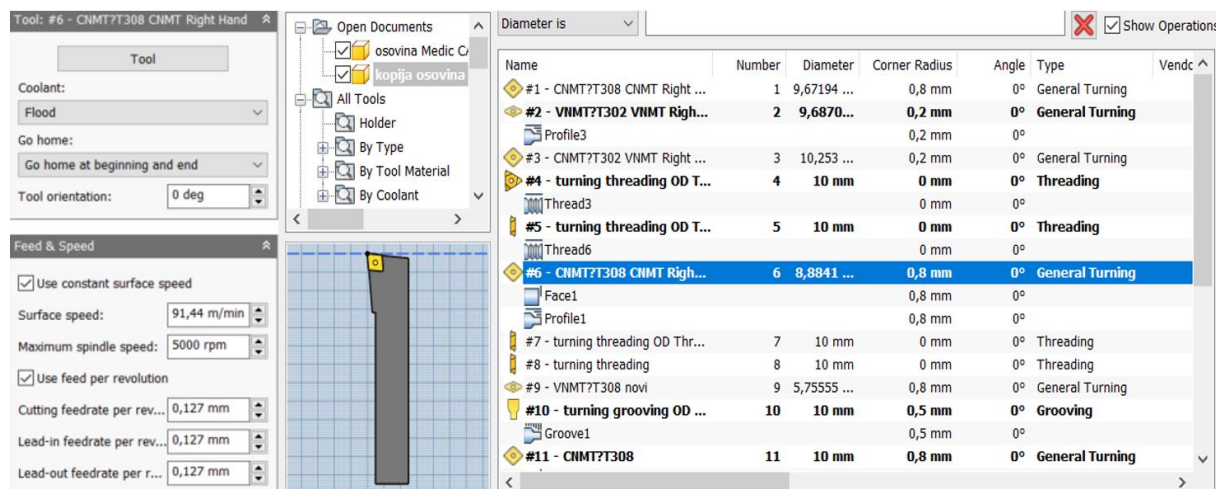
Tool: #6 - CNMT?T308 CNMT Right Hand

Tool

Coolant:

Flood

Go home:

Go home at beginning and end

Tool orientation: 0 deg

Feed & Speed

Use constant surface speed

Surface speed: 91,44 m/min

Maximum spindle speed: 5000 rpm

Use feed per revolution

Cutting feedrate per rev... 0,127 mm

Lead-in feedrate per rev... 0,127 mm

Lead-out feedrate per r... 0,127 mm

Open Documents
osovina Medic C/
kopija osovina
All Tools
Holder
By Type
By Tool Material
By Coolant

Diameter is

Show Operations

| Name | Number | Diameter | Corner Radius | Angle | Type | Vendo |
|---|---|---|---|---|---|---|
| #1 - CNMT?T308 CNMT Right ... | 1 | 9,67194 ... | 0,8 mm | 0° | General Turning | |
| #2 - VNMT?T302 VNMT Righ... | 2 | 9,6870... | 0,2 mm | 0° | General Turning | |
| Profile3 | | | 0,2 mm | 0° | | |
| #3 - CNMT?T302 VNMT Right ... | 3 | 10,253 ... | 0,2 mm | 0° | General Turning | |
| #4 - turning threading OD T... | 4 | 10 mm | 0 mm | 0° | Threading | |
| Thread3 | | | 0 mm | 0° | | |
| #5 - turning threading OD T... | 5 | 10 mm | 0 mm | 0° | Threading | |
| Thread6 | | | 0 mm | 0° | | |
| #6 - CNMT?T308 CNMT Righ... | 6 | 8,8841 ... | 0,8 mm | 0° | General Turning | |
| Face1 | | | 0,8 mm | 0° | | |
| Profile1 | | | 0,8 mm | 0° | | |
| #7 - turning threading OD Thr... | 7 | 10 mm | 0 mm | 0° | Threading | |
| #8 - turning threading | 8 | 10 mm | 0 mm | 0° | Threading | |
| #9 - VNMT?T308 novi | 9 | 5,75555 ... | 0,8 mm | 0° | General Turning | |
| #10 - turning grooving OD ... | 10 | 10 mm | 0,5 mm | 0° | Grooving | |
| Groove1 | | | 0,5 mm | 0° | | |
| #11 - CNMT?T308 | 11 | 10 mm | 0,8 mm | 0° | General Turning | |